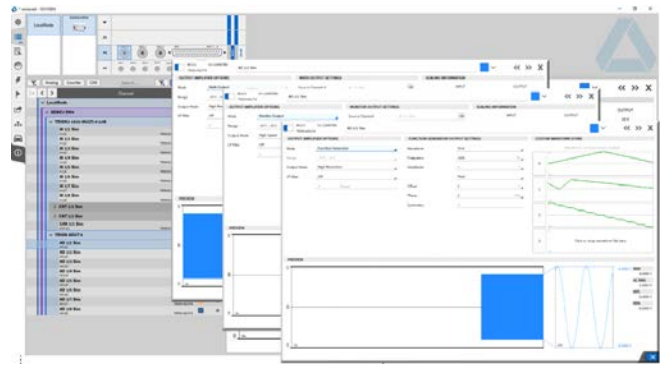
LocalNode

Channel

OUTPUT AMPLIFIER OPTIONS

MODE OUTPUT SETTINGS

SCALING INFORMATION

INPUT

OUTPUT

OUTPUT AMPLIFIER OPTIONS

MONITOR OUTPUT SETTINGS

SCALING INFORMATION

INPUT

OUTPUT

OUTPUT AMPLIFIER OPTIONS

FUNCTION GENERATOR OUTPUT SETTINGS

CUSTOM WAVEFORM STORE

PREVIEW

PREVIEW

PREVIEW

Mode

Range

Output Mode

LP Filter

Waveform

Frequency

Amplitude

Offset

Phase

Symmetry

Click to view waveform file here

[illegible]